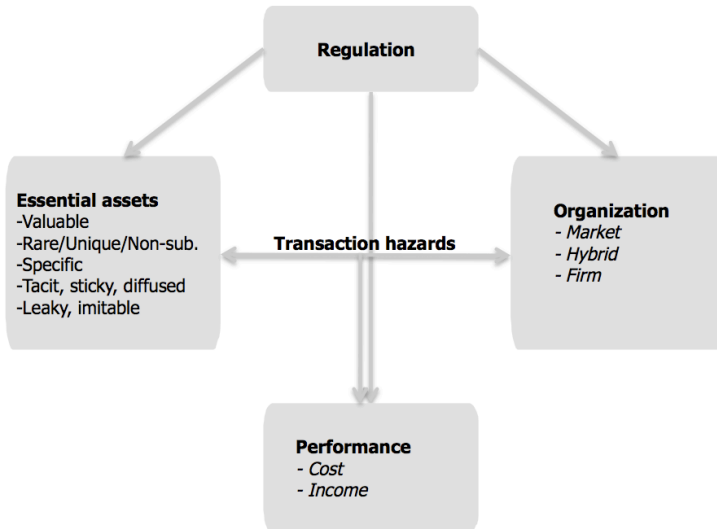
Regulation

Essential assets
-Valuable
-Rare/Unique/Non-sub.
-Specific
-Tacit, sticky, diffused
-Leaky, imitable

Transaction hazards

Organization
- Market
- Hybrid
- Firm

Performance
- Cost
- Income